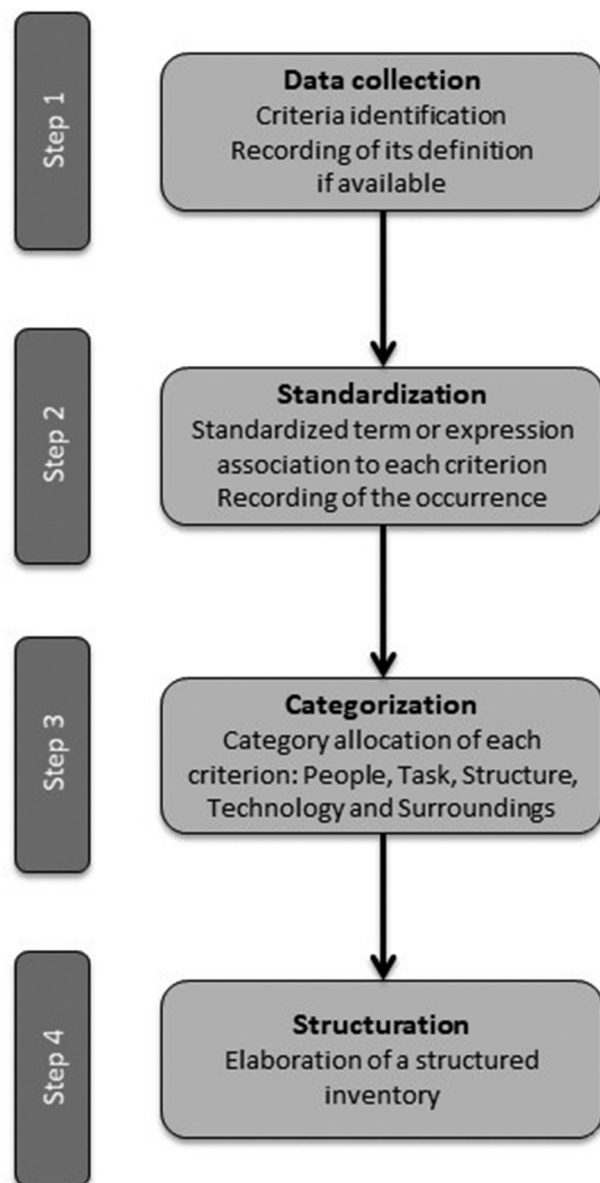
Step 1

Data collection
Criteria identification
Recording of its definition if available

Step 2

Standardization
Standardized term or expression association to each criterion
Recording of the occurrence

Step 3

Categorization
Category allocation of each criterion: People, Task, Structure, Technology and Surroundings

Step 4

Structuration
Elaboration of a structured inventory